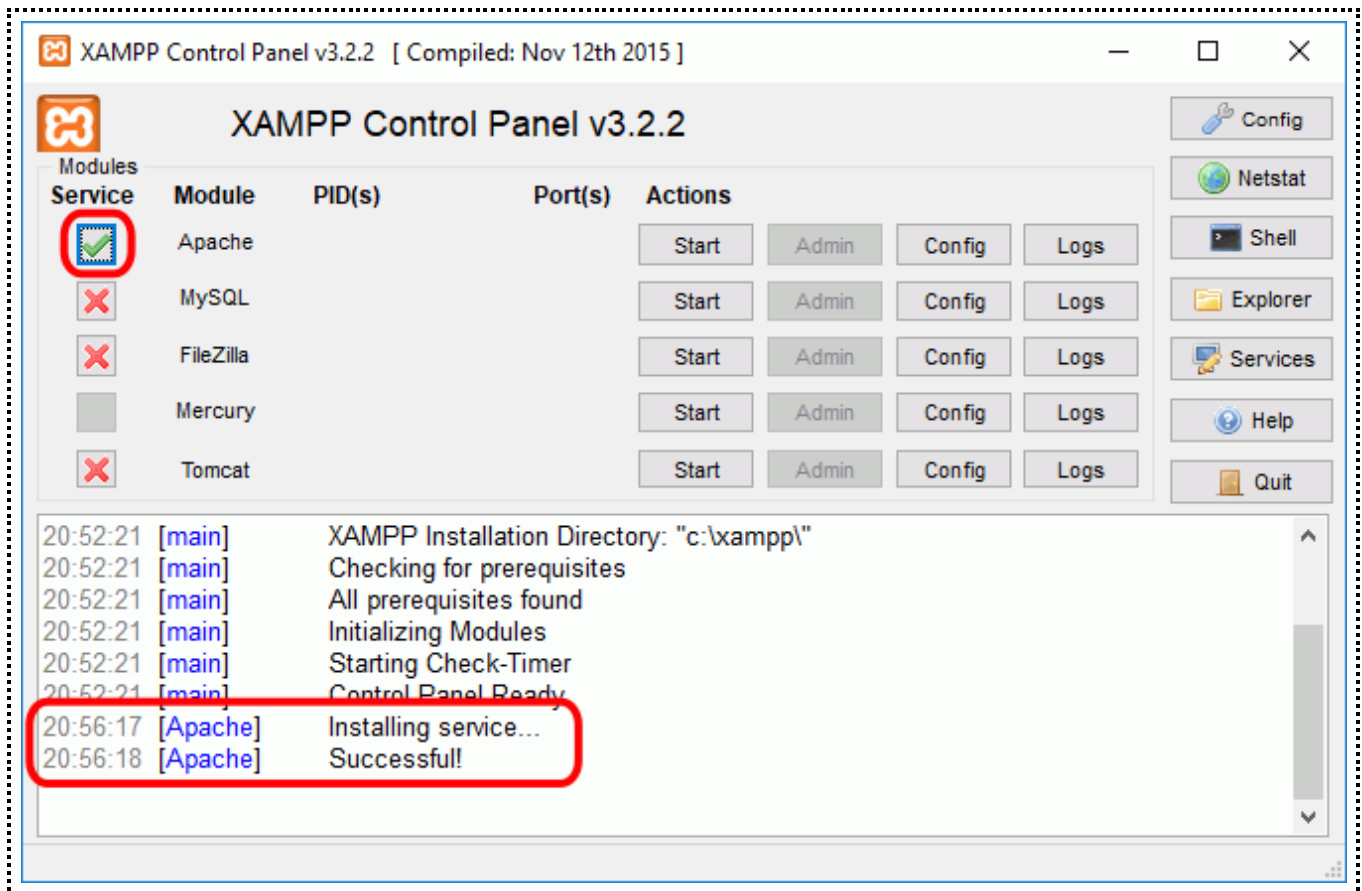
XAMPP Control Panel v3.2.2 [ Compiled: Nov 12th 2015 ]

XAMPP Control Panel v3.2.2

Config
Netstat
Shell
Explorer
Services
Help
Quit

Modules

| Service | Module | PID(s) | Port(s) | Actions | | | |
|---|---|---|---|---|---|---|---|
| | Apache | | | Start | Admin | Config | Logs |
| | MySQL | | | Start | Admin | Config | Logs |
| | FileZilla | | | Start | Admin | Config | Logs |
| | Mercury | | | Start | Admin | Config | Logs |
| | Tomcat | | | Start | Admin | Config | Logs |

20:52:21 [main] XAMPP Installation Directory: "c:\xampp\"
20:52:21 [main] Checking for prerequisites
20:52:21 [main] All prerequisites found
20:52:21 [main] Initializing Modules
20:52:21 [main] Starting Check-Timer
20:52:21 [main] Control Panel Ready
20:56:17 [Apache] Installing service...
20:56:18 [Apache] Successful!